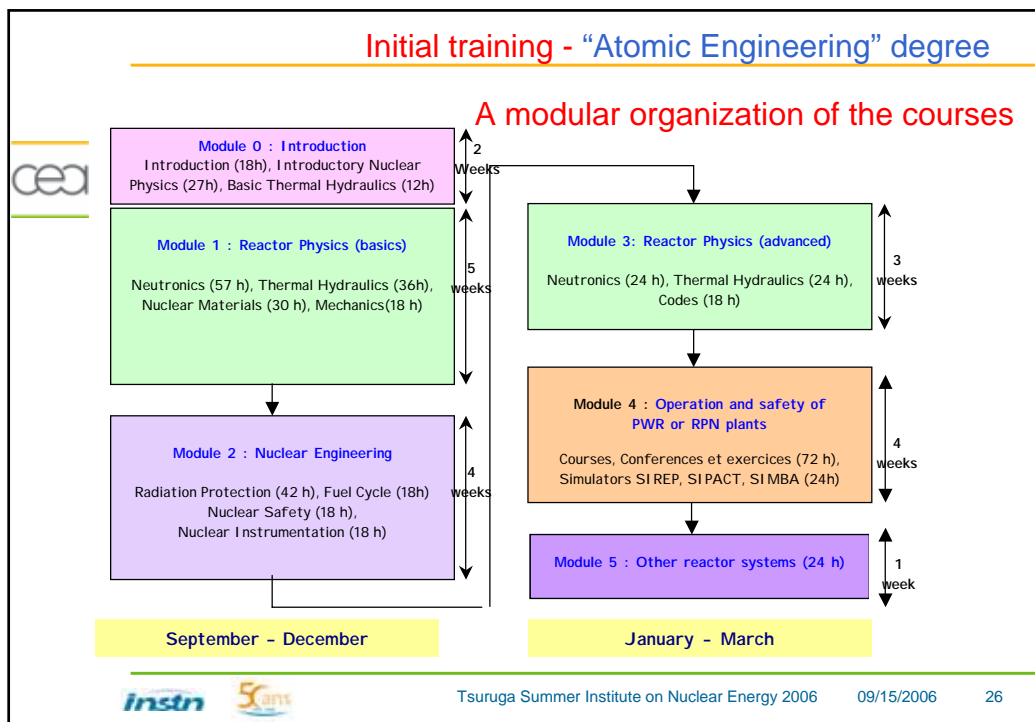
Initial training - “Atomic Engineering” degree

A modular organization of the courses

cea

Module 0 : Introduction
Introduction (18h), Introductory Nuclear Physics (27h), Basic Thermal Hydraulics (12h)

2 Weeks

Module 1 : Reactor Physics (basics)
Neutronics (57 h), Thermal Hydraulics (36h), Nuclear Materials (30 h), Mechanics(18 h)

5 weeks

Module 2 : Nuclear Engineering
Radiation Protection (42 h), Fuel Cycle (18h)
Nuclear Safety (18 h),
Nuclear Instrumentation (18 h)

4 weeks

Module 3: Reactor Physics (advanced)
Neutronics (24 h), Thermal Hydraulics (24 h), Codes (18 h)

3 weeks

Module 4 : Operation and safety of PWR or RPN plants
Courses, Conferences et exercices (72 h), Simulators SIREP, SIPACT, SIMBA (24h)

4 weeks

Module 5 : Other reactor systems (24 h)

1 week

September – December

January – March

instn 50ans

Tsuruga Summer Institute on Nuclear Energy 2006 09/15/2006 26